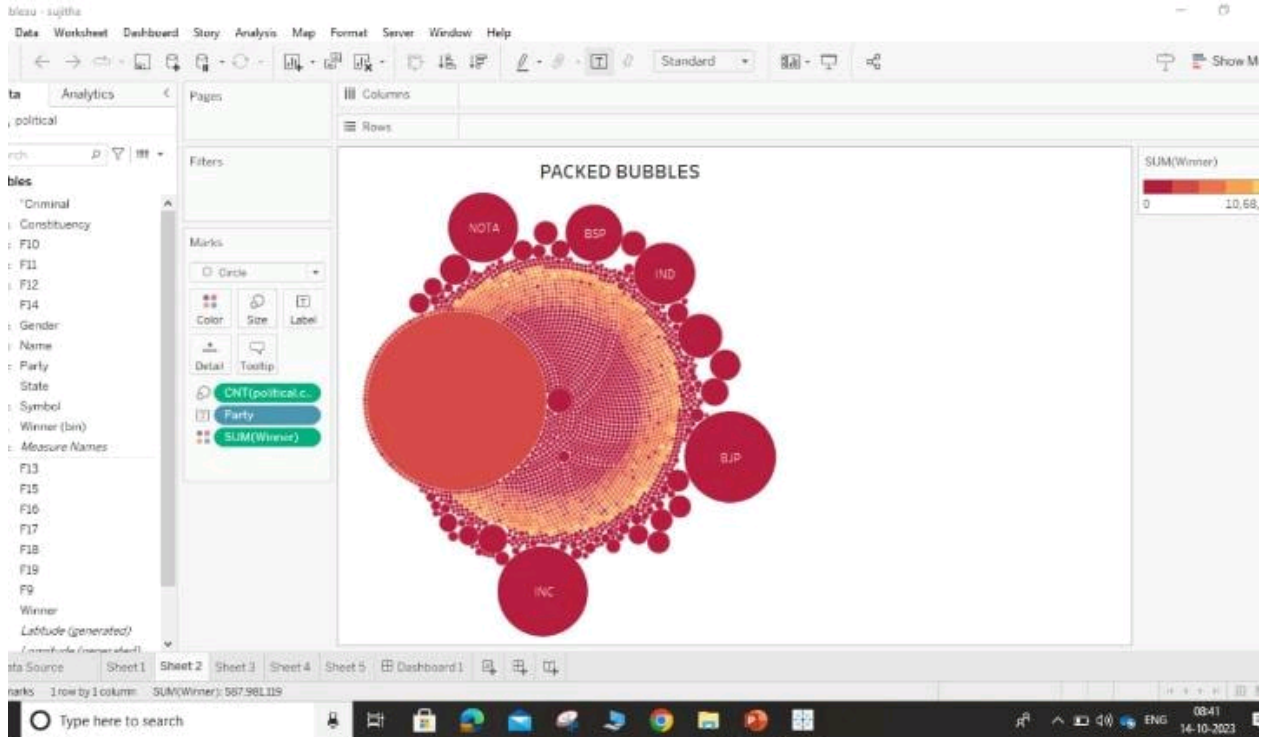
bleau - sujitha

Data Worksheet Dashboard Story Analysis Map Format Server Window Help

Standard

Show M

ta Analytics

, political

rch

bles

Criminal
Constituency
F10
F11
F12
F14
Gender
Name
Party
State
Symbol
Winner (bin)
Measure Names
F13
F15
F16
F17
F18
F19
F9
Winner
Latitude (generated)
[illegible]

Pages

Filters

Marks

Circle

Color Size Label

Detail Tooltip

CNT(political.c..

Party

SUM(Winner)

Columns

Rows

PACKED BUBBLES

NOTA

BSP

IND

BJP

INC

SUM(Winner)

0 10,68,

ta Source Sheet1 Sheet 2 Sheet 3 Sheet 4 Sheet 5 Dashboard 1

arks 1 row by 1 column SUM(Winner): 587,981,119

Type here to search

ENG 08:41 14-10-2023